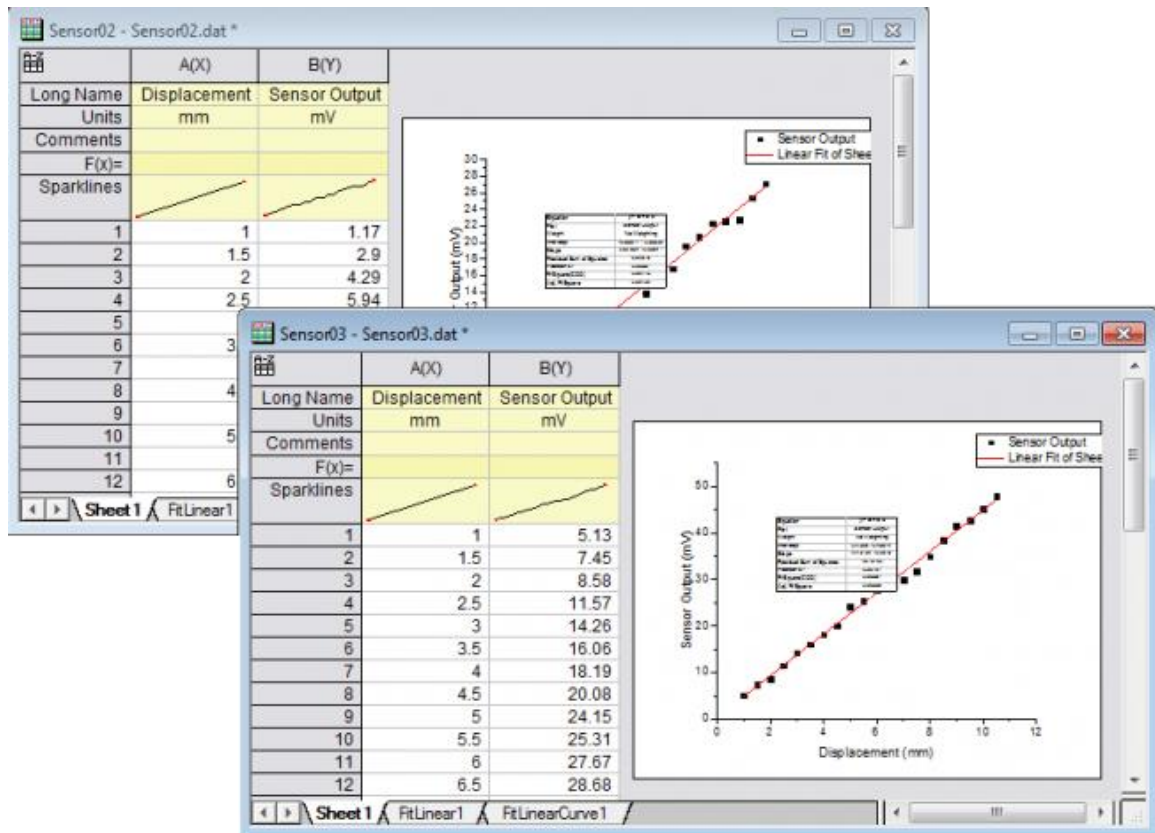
Sensor02 - Sensor02.dat *

| | A(X) | B(Y) |
|---|---|---|
| Long Name | Displacement | Sensor Output |
| Units | mm | mV |
| Comments | | |
| F(x)= | | |
| Sparklines | | |
| 1 | 1 | 1.17 |
| 2 | 1.5 | 2.9 |
| 3 | 2 | 4.29 |
| 4 | 2.5 | 5.94 |
| 5 | | |
| 6 | 3 | |
| 7 | | |
| 8 | 4 | |
| 9 | | |
| 10 | 5 | |
| 11 | | |
| 12 | 6 | |

Sheet1 FitLinear1

Sensor Output
Linear Fit of Shee

30
28
26
24
22
20
18
16
14
12

Output (mV)

Sensor03 - Sensor03.dat *

| | A(X) | B(Y) |
|---|---|---|
| Long Name | Displacement | Sensor Output |
| Units | mm | mV |
| Comments | | |
| F(x)= | | |
| Sparklines | | |
| 1 | 1 | 5.13 |
| 2 | 1.5 | 7.45 |
| 3 | 2 | 8.58 |
| 4 | 2.5 | 11.57 |
| 5 | 3 | 14.26 |
| 6 | 3.5 | 16.06 |
| 7 | 4 | 18.19 |
| 8 | 4.5 | 20.08 |
| 9 | 5 | 24.15 |
| 10 | 5.5 | 25.31 |
| 11 | 6 | 27.67 |
| 12 | 6.5 | 28.68 |

Sheet1 FitLinear1 FitLinearCurve1

Sensor Output
Linear Fit of Shee

50
40
30
20
10
0

Sensor Output (mV)

0 2 4 6 8 10 12

Displacement (mm)